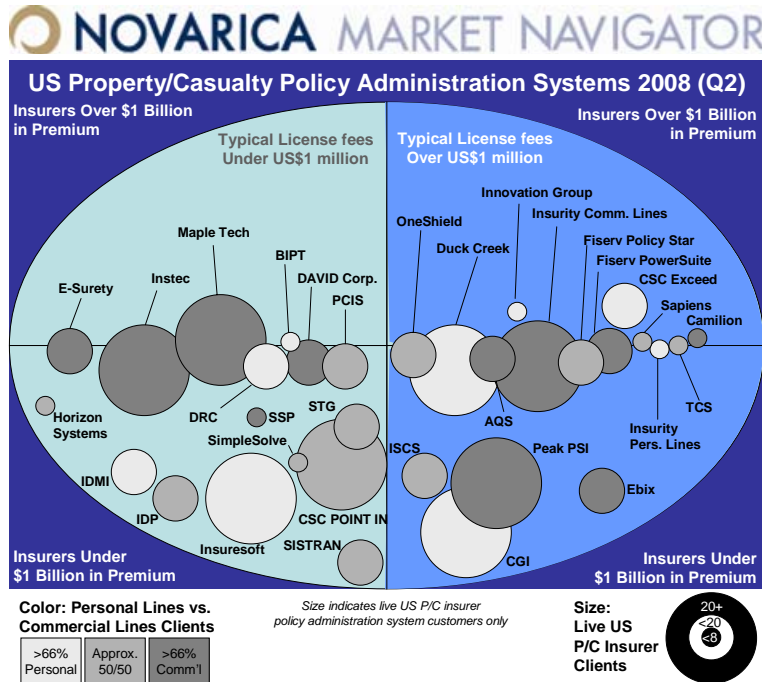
NOVARICA MARKET NAVIGATOR

US Property/Casualty Policy Administration Systems 2008 (Q2)

Insurers Over $1 Billion in Premium

Insurers Over $1 Billion in Premium

Typical License fees Under US$1 million

Typical License fees Over US$1 million

Maple Tech

BIPT

DAVID Corp.

PCIS

E-Surety

Instec

Horizon Systems

DRC

SSP

STG

SimpleSolve

IDMI

IDP

Insuresoft

CSC POINT IN

SISTRAN

OneShield

Innovation Group

Insurity Comm. Lines

Duck Creek

Fiserv Policy Star

Fiserv PowerSuite

CSC Exceed

Sapiens

Camilion

AQS

TCS

Insurity Pers. Lines

ISCS

Peak PSI

Ebix

CGI

Insurers Under $1 Billion in Premium

Insurers Under $1 Billion in Premium

Color: Personal Lines vs. Commercial Lines Clients

| >66% Personal | Approx. 50/50 | >66% Comm'l |
|---|---|---|

Size indicates live US P/C insurer policy administration system customers only

Size: Live US P/C Insurer Clients

20+

<20

<8